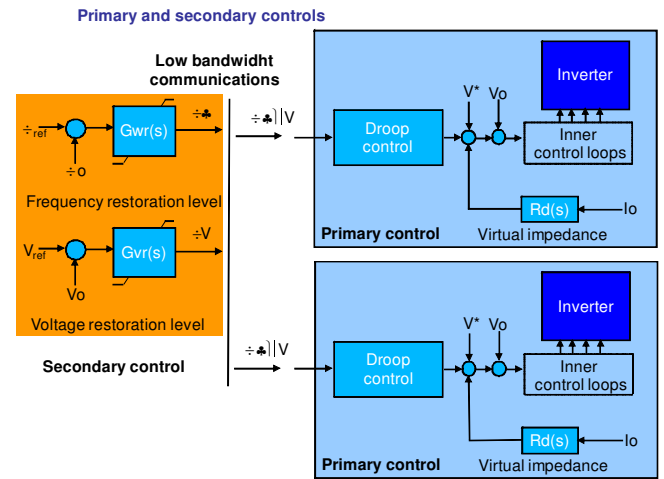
Primary and secondary controls

Low bandwidht communications

$\div_{ref}$

Gwr(s)

÷♣

÷o

Frequency restoration level

$V_{ref}$

Gvr(s)

÷V

Vo

Voltage restoration level

Secondary control

÷♣)|V

Droop control

V*

Vo

Inverter

Inner control loops

Rd(s)

Io

Primary control

Virtual impedance

÷♣)|V

Droop control

V*

Vo

Inverter

Inner control loops

Rd(s)

Io

Primary control

Virtual impedance